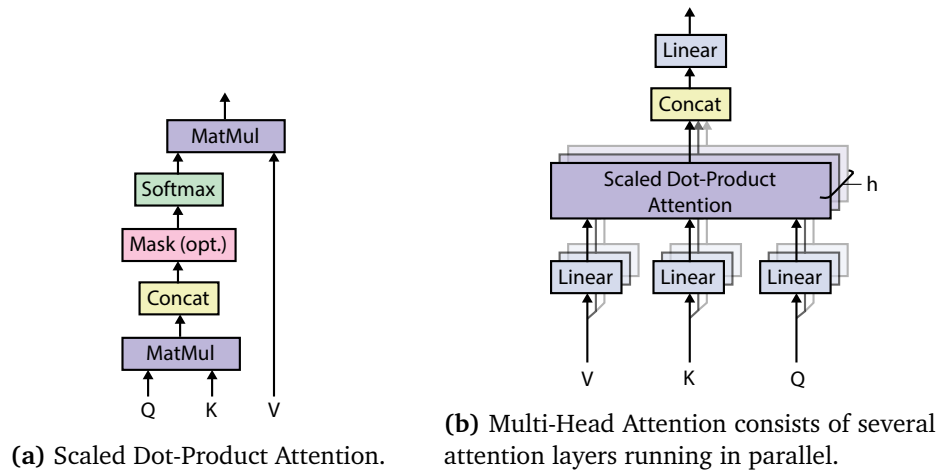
MatMul
Softmax
Mask (opt.)
Concat
MatMul
Q K V

(a) Scaled Dot-Product Attention.

Linear
Concat
Scaled Dot-Product Attention
h
Linear Linear Linear
V K Q

(b) Multi-Head Attention consists of several attention layers running in parallel.